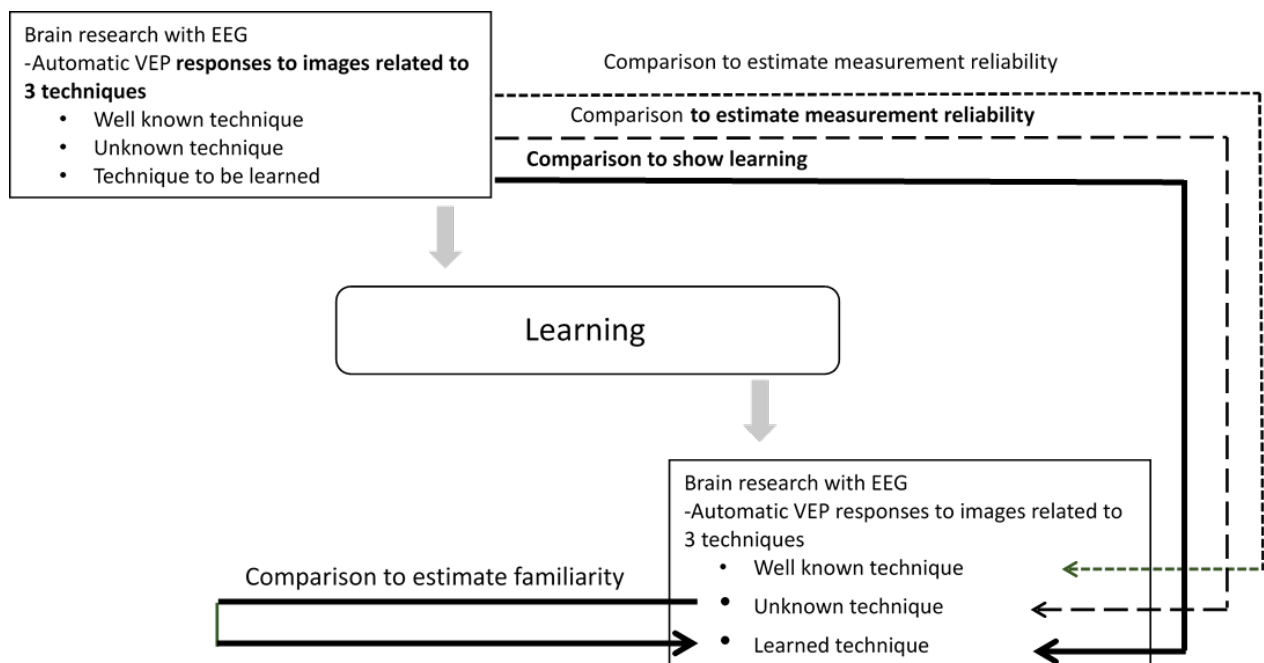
Brain research with EEG
-Automatic VEP **responses to images related to 3 techniques**
- Well known technique
- Unknown technique
- Technique to be learned

Comparison to estimate measurement reliability

Comparison **to estimate measurement reliability**

**Comparison to show learning**

Learning

Brain research with EEG
-Automatic VEP responses to images related to 3 techniques
- Well known technique
- Unknown technique
- Learned technique

Comparison to estimate familiarity